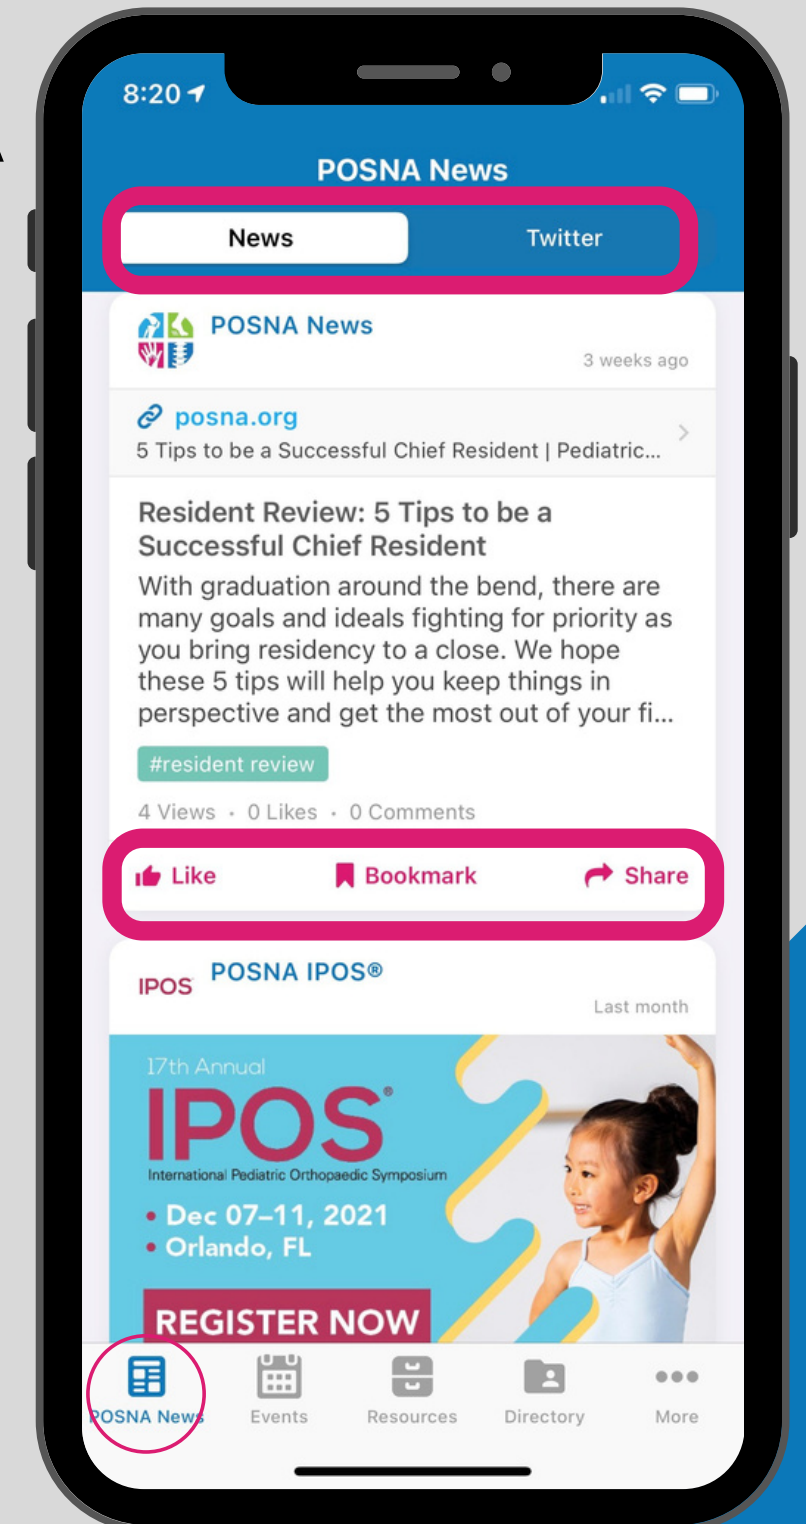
8:20

POSNA News

News

Twitter

POSNA News

3 weeks ago

posna.org
5 Tips to be a Successful Chief Resident | Pediatric...

Resident Review: 5 Tips to be a Successful Chief Resident

With graduation around the bend, there are many goals and ideals fighting for priority as you bring residency to a close. We hope these 5 tips will help you keep things in perspective and get the most out of your fi...

#resident review

4 Views · 0 Likes · 0 Comments

Like

Bookmark

Share

IPOS

POSNA IPOS®

Last month

17th Annual

IPOS®

International Pediatric Orthopaedic Symposium

• Dec 07–11, 2021
• Orlando, FL

REGISTER NOW

POSNA News

Events

Resources

Directory

More